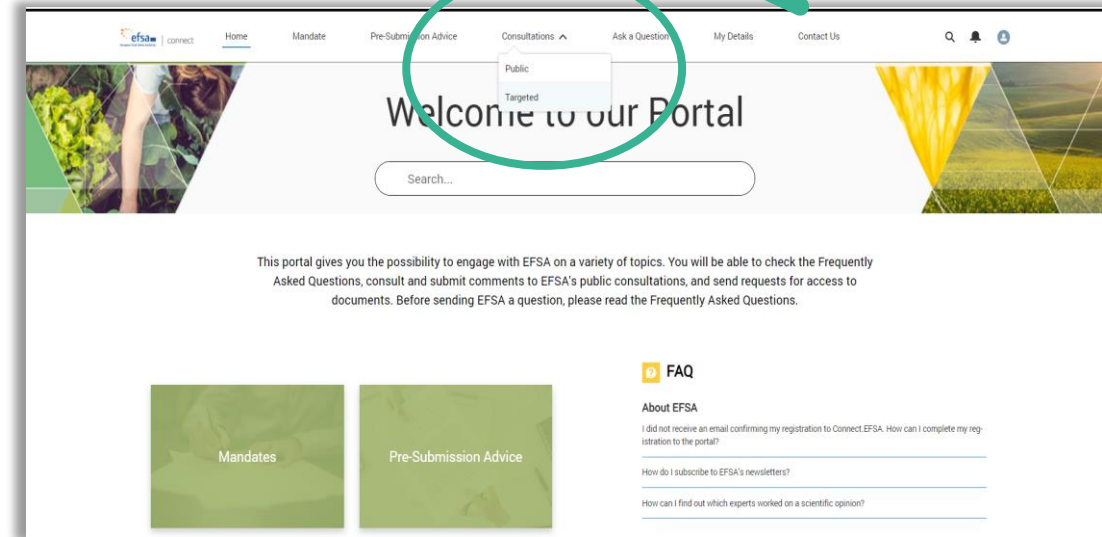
efsa | connect Home Mandate Pre-Submission Advice Consultations Ask a Question My Details Contact Us

Public
Targeted

Welcome to our Portal

Search...

This portal gives you the possibility to engage with EFSA on a variety of topics. You will be able to check the Frequently Asked Questions, consult and submit comments to EFSA's public consultations, and send requests for access to documents. Before sending EFSA a question, please read the Frequently Asked Questions.

Mandates

Pre-Submission Advice

FAQ

About EFSA

I did not receive an email confirming my registration to Connect.EFSA. How can I complete my registration to the portal?

How do I subscribe to EFSA's newsletters?

How can I find out which experts worked on a scientific opinion?